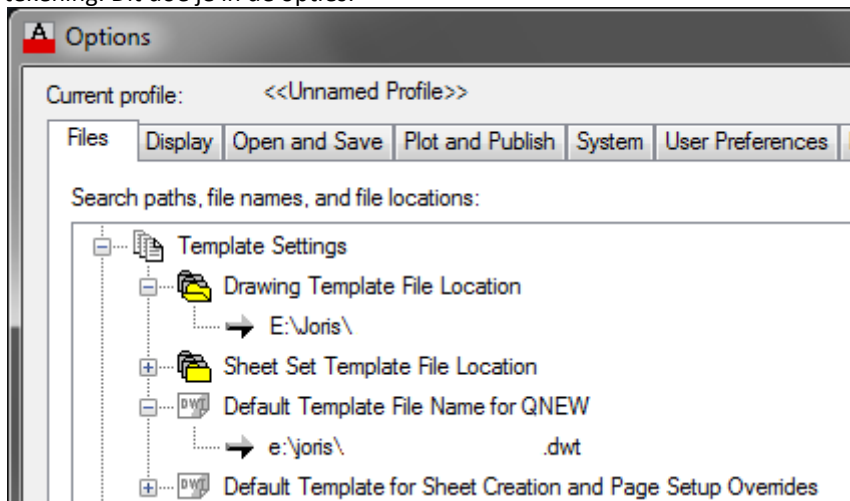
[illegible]
Options
Current profile: <<Unnamed Profile>>
Files | Display | Open and Save | Plot and Publish | System | User Preferences
Search paths, file names, and file locations:
Template Settings
Drawing Template File Location
E:\Joris\
Sheet Set Template File Location
Default Template File Name for QNEW
e:\joris\ .dwt
Default Template for Sheet Creation and Page Setup Overrides